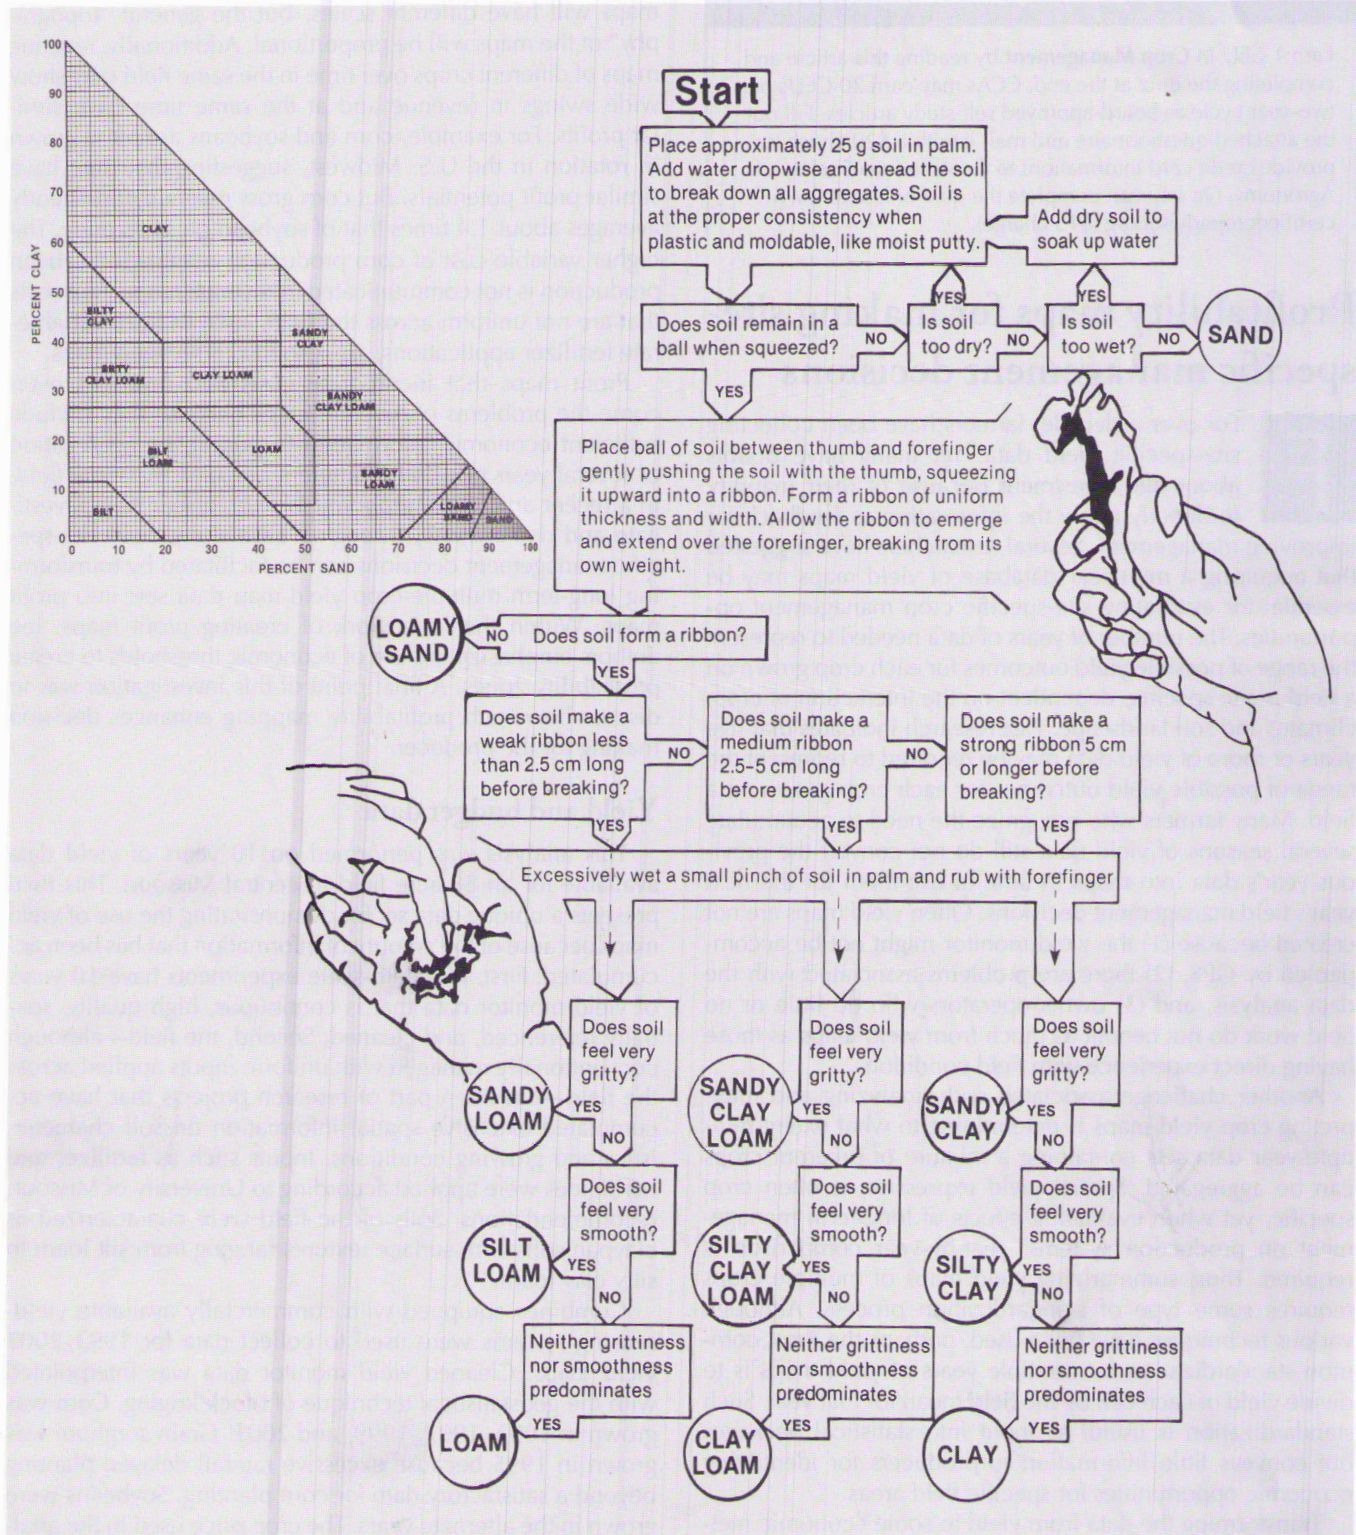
Start

Place approximately 25 g soil in palm. Add water dropwise and knead the soil to break down all aggregates. Soil is at the proper consistency when plastic and moldable, like moist putty.

Add dry soil to soak up water

Does soil remain in a ball when squeezed?

NO

Is soil too dry?

YES

NO

Is soil too wet?

YES

NO

SAND

YES

Place ball of soil between thumb and forefinger gently pushing the soil with the thumb, squeezing it upward into a ribbon. Form a ribbon of uniform thickness and width. Allow the ribbon to emerge and extend over the forefinger, breaking from its own weight.

LOAMY SAND

NO

Does soil form a ribbon?

YES

Does soil make a weak ribbon less than 2.5 cm long before breaking?

NO

Does soil make a medium ribbon 2.5–5 cm long before breaking?

NO

Does soil make a strong ribbon 5 cm or longer before breaking?

YES

YES

YES

Excessively wet a small pinch of soil in palm and rub with forefinger

Does soil feel very gritty?

SANDY LOAM

YES

NO

Does soil feel very smooth?

SILT LOAM

YES

NO

Neither grittiness nor smoothness predominates

LOAM

YES

Does soil feel very gritty?

SANDY CLAY LOAM

YES

NO

Does soil feel very smooth?

SILTY CLAY LOAM

YES

NO

Neither grittiness nor smoothness predominates

CLAY LOAM

YES

Does soil feel very gritty?

SANDY CLAY

YES

NO

Does soil feel very smooth?

SILTY CLAY

YES

NO

Neither grittiness nor smoothness predominates

YES

CLAY

PERCENT CLAY

PERCENT SAND

100
90
80
70
60
50
40
30
20
10
0

0 10 20 30 40 50 60 70 80 90 100

CLAY

SILTY CLAY

SANDY CLAY

SILTY CLAY LOAM

CLAY LOAM

SANDY CLAY LOAM

SILT LOAM

LOAM

SANDY LOAM

SILT

LOAMY SAND

SAND